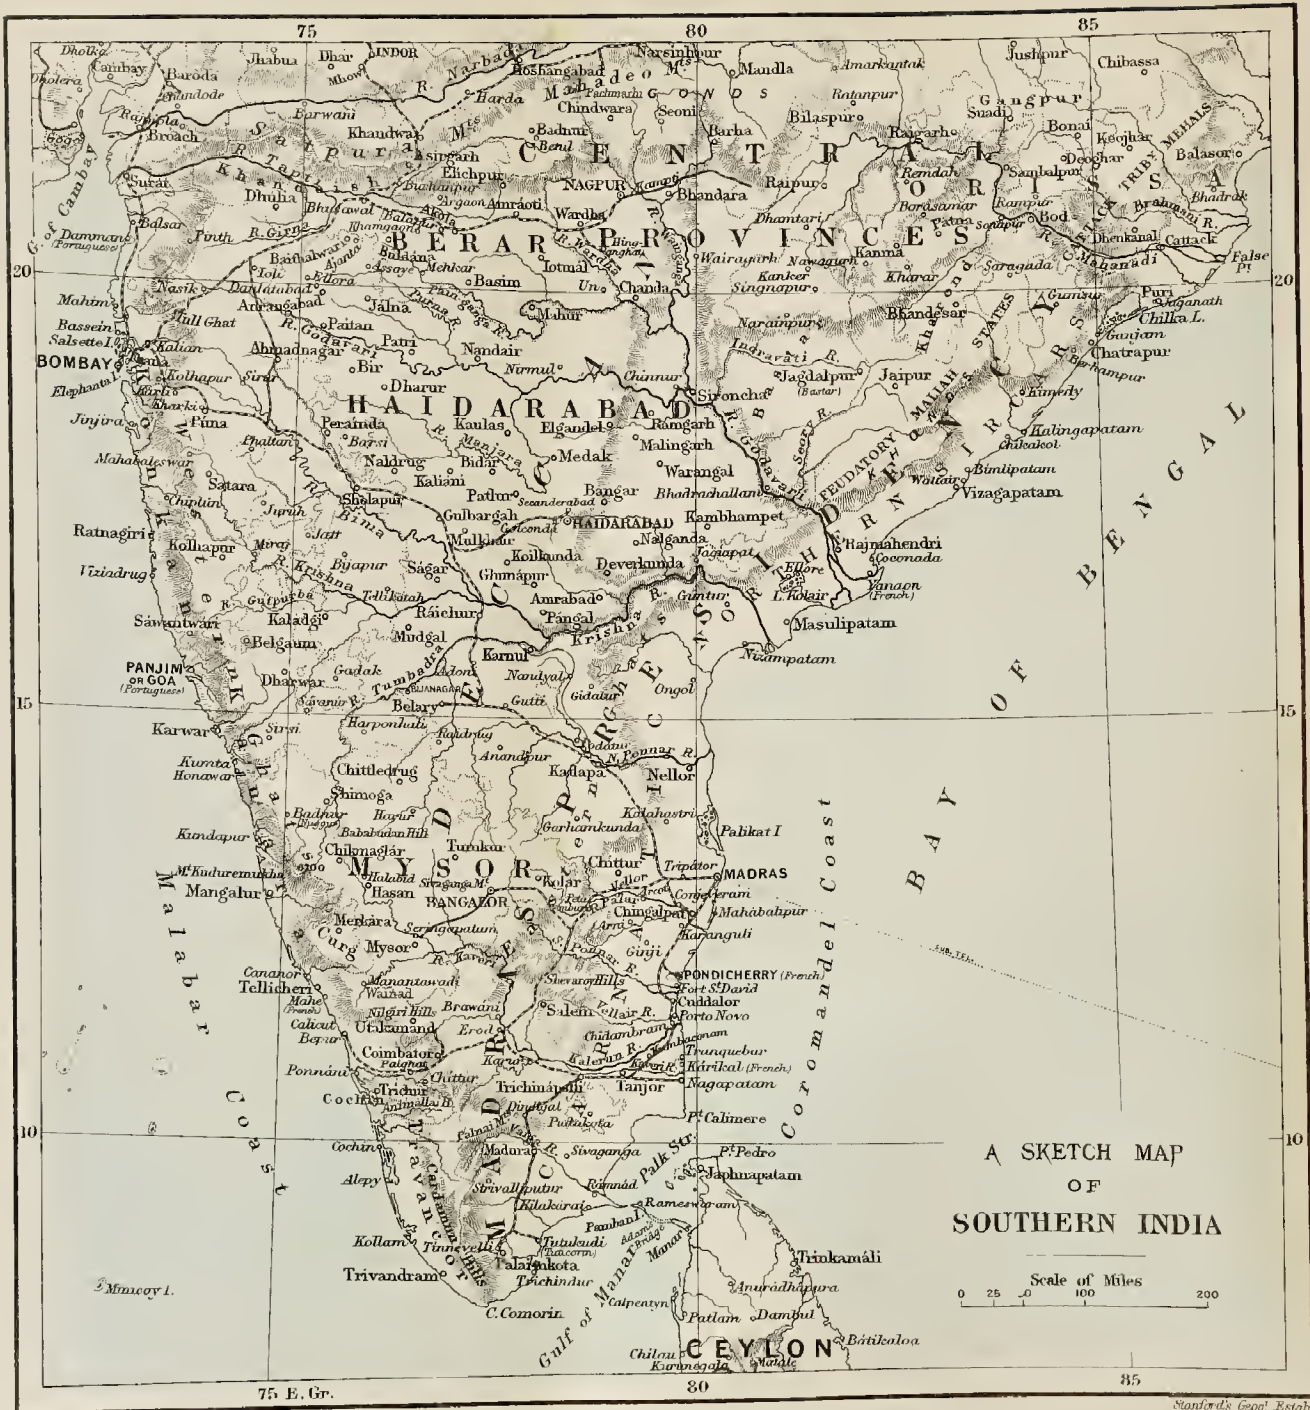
75
80
85
20
20
15
15
10
10
75 E. Gr.
80
85

Dholka
Cambay
Baroda
Dholera
Jhabua
Dhar
INDOR
Mhow
R. Narbada
Narsinhpur
Hoshangabad
Mahadeo Mts
Harda
Chindwara
Seoni
Mandla
Amarkantak
Ratanpur
Jushpur
Chibassa
Gangpur
Suadi
Bilaspur
Raigarh
Bonai
Keonjhar
Balasor
Broach
Burwani
Satpura Mts
Khandwa
Asirgarh
Badnur
Betul
Elichpur
Barha
CENTRAL PROVINCES
Surat
R. Tapti
Burhanpur
Dhulia
Bhusawal
Akola
Argaon
Amraoti
NAGPUR
Kamptee
Bhandara
Raipur
Remdah
Sambalpur
ORISSA
Deoghar
TRIBUTARY MEHALS
Bhadrak
Brahmani R.
G. of Cambay
Daman
(Portuguese)
Balsar
Wardha
Dhamtari
Rampur
Bod
Dhenkanal
Cattack
False Pt
BERAR
Balapur
Khamgaon
Hinganghat
Basim
Iotmal
Wairagarh
Nawagarh
Kanker
Kanna
Patna
Sonpur
Mahanadi
Nasik
Daulatabad
Ellora
Assaye
Mehkar
Chanda
Kharar
Singnapur
Saragada
Puri
Jaganath
Chilka L.
Mahim
Bassein
Salsette I.
BOMBAY
Elephanta
Thull Ghat
Kalian
Aurangabad
Jalna
Paitan
R. Godavari
Ahmadnagar
Patri
Nandair
Mahur
Bhandesar
Narainpur
Gumsur
Ganjam
Chatrapur
Berhampur
Kolhapur
Sirur
Bir
Nirmul
Chinnur
Sironcha
Indravati R.
Jagdalpur
(Bastar)
Jaipur
Kimedy
Khondmals
MALIAH
FEUDATORY STATES
Dharur
HAIDARABAD
Jinjira
Karli
Khandala
Puna
Peranda
Kaulas
Manjara R.
Elgandel
Ramgarh
Malingarh
Kalingapatam
Chikakol
BAY OF BENGAL
Mahableswar
Phaltan
Barsi
Naldrug
Bidar
Medak
Warangal
Bimlipatam
Wiltair
Vizagapatam
Satara
Chiplun
Bima R.
Sholapur
Kaliani
Patlun
Secunderabad
Bangar
Bhadrachallam
NORTHERN CIRCARS
Ratnagiri
Kolhapur
Miraj
Jath
Gulbargah
Golconda
HAIDARABAD
Kambhampet
Mulkhair
Nalganda
Rajmahendri
Coconada
Vizindrug
Krishna R.
Bijapur
Sagar
Koilkunda
Ghanapur
Deverkunda
Jaggapet
Ellore
Yanaon
(French)
Gutpurba R.
Tellikotah
Raichur
Amrabad
Guntur
L. Kolair
Sawantwari
Kaladgi
Mudgal
Pangal
Krishna R.
Masulipatam
Belgaum
Karnul
Nizampatam
PANJIM
or GOA
(Portuguese)
Dharwar
Gadak
Tumbadra R.
Adoni
BIJANAGAR
Nandyal
Gidalur
Ongol
Savanur
Belary
Gutti
Karwar
Sirsi
Harpanhalli
Raidrug
CEDED DISTRICTS
Kumta
Honawar
Anandpur
Udaini
N. Pennar R.
Nellor
Chittledrug
Kadapa
Shimoga
Kalahastri
Badnur
(Bednur)
Hagur
Bababudan Hill
Garhamkunda
Palikat I
Kundapur
Chikmaglar
Turukur
Chittur
Tripator
MADRAS
M. Kuduremukh
MYSOR
Kolar
Mangalur
Halabid
Hasan
Sivaganga Mt
BANGALOR
Vellor
Arcot
Conjeveram
Mahabalipur
Chingalpat
Merkara
Seringapatam
Arni
Karanguli
Malabar Coast
Coromandel Coast
Curg
Mysor
Kaveri R.
Ponnar R.
Ginji
Cananor
Tellicherri
Manantawadi
Wainad
Shevaroy Hills
PONDICHERRY (French)
Fort St David
Cuddalor
Mahe
(French)
Nilgiri Hills
Utakamand
Brawani
Salem
Vellair R.
Porto Novo
Calicut
Bepur
Erod
Chidambram
Kumbakonam
Coimbator
Karur
Koleroon R.
Tranquebar
Ponnani
Palghat
Trichur
Chittur
Karikal (French)
Kaveri R.
Trichinapalli
Tanjor
Nagapatam
Cochin
Anamallai H.
Dindigal
Pudukota
Pt Calimere
Cochin
Palnai Mts
MADRAS
Vaigai R.
Sivaganga
Palk Str.
Pt Pedro
Madura
Japhnapatam
Alepy
Srivallipatur
Ramnad
TRAVANCOR
Rameswaram
Kilakarai
Pamban I.
Adams Bridge
Manaar
Kollam
Tinnevelli
Tutukudi
(Tuticorin)
Cardamum Hills
Palamkota
Trikamali
Trivandram
Trichindur
Gulf of Manaar
Anuradhapura
Minicoy I.
C. Comorin
Calpentyn
Patlam
Dambul
Batikaloa
Chilau
Kurunegala
Matale
CEYLON

A SKETCH MAP
OF
SOUTHERN INDIA

Scale of Miles
0 25 50 100 200

Stanford's Geog! Estab